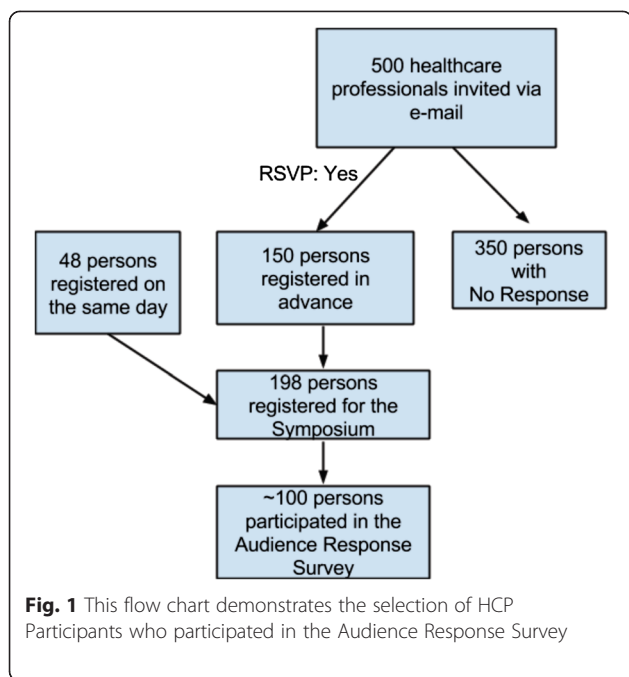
500 healthcare professionals invited via e-mail

RSVP: Yes

48 persons registered on the same day

150 persons registered in advance

350 persons with No Response

198 persons registered for the Symposium

~100 persons participated in the Audience Response Survey

**Fig. 1** This flow chart demonstrates the selection of HCP Participants who participated in the Audience Response Survey